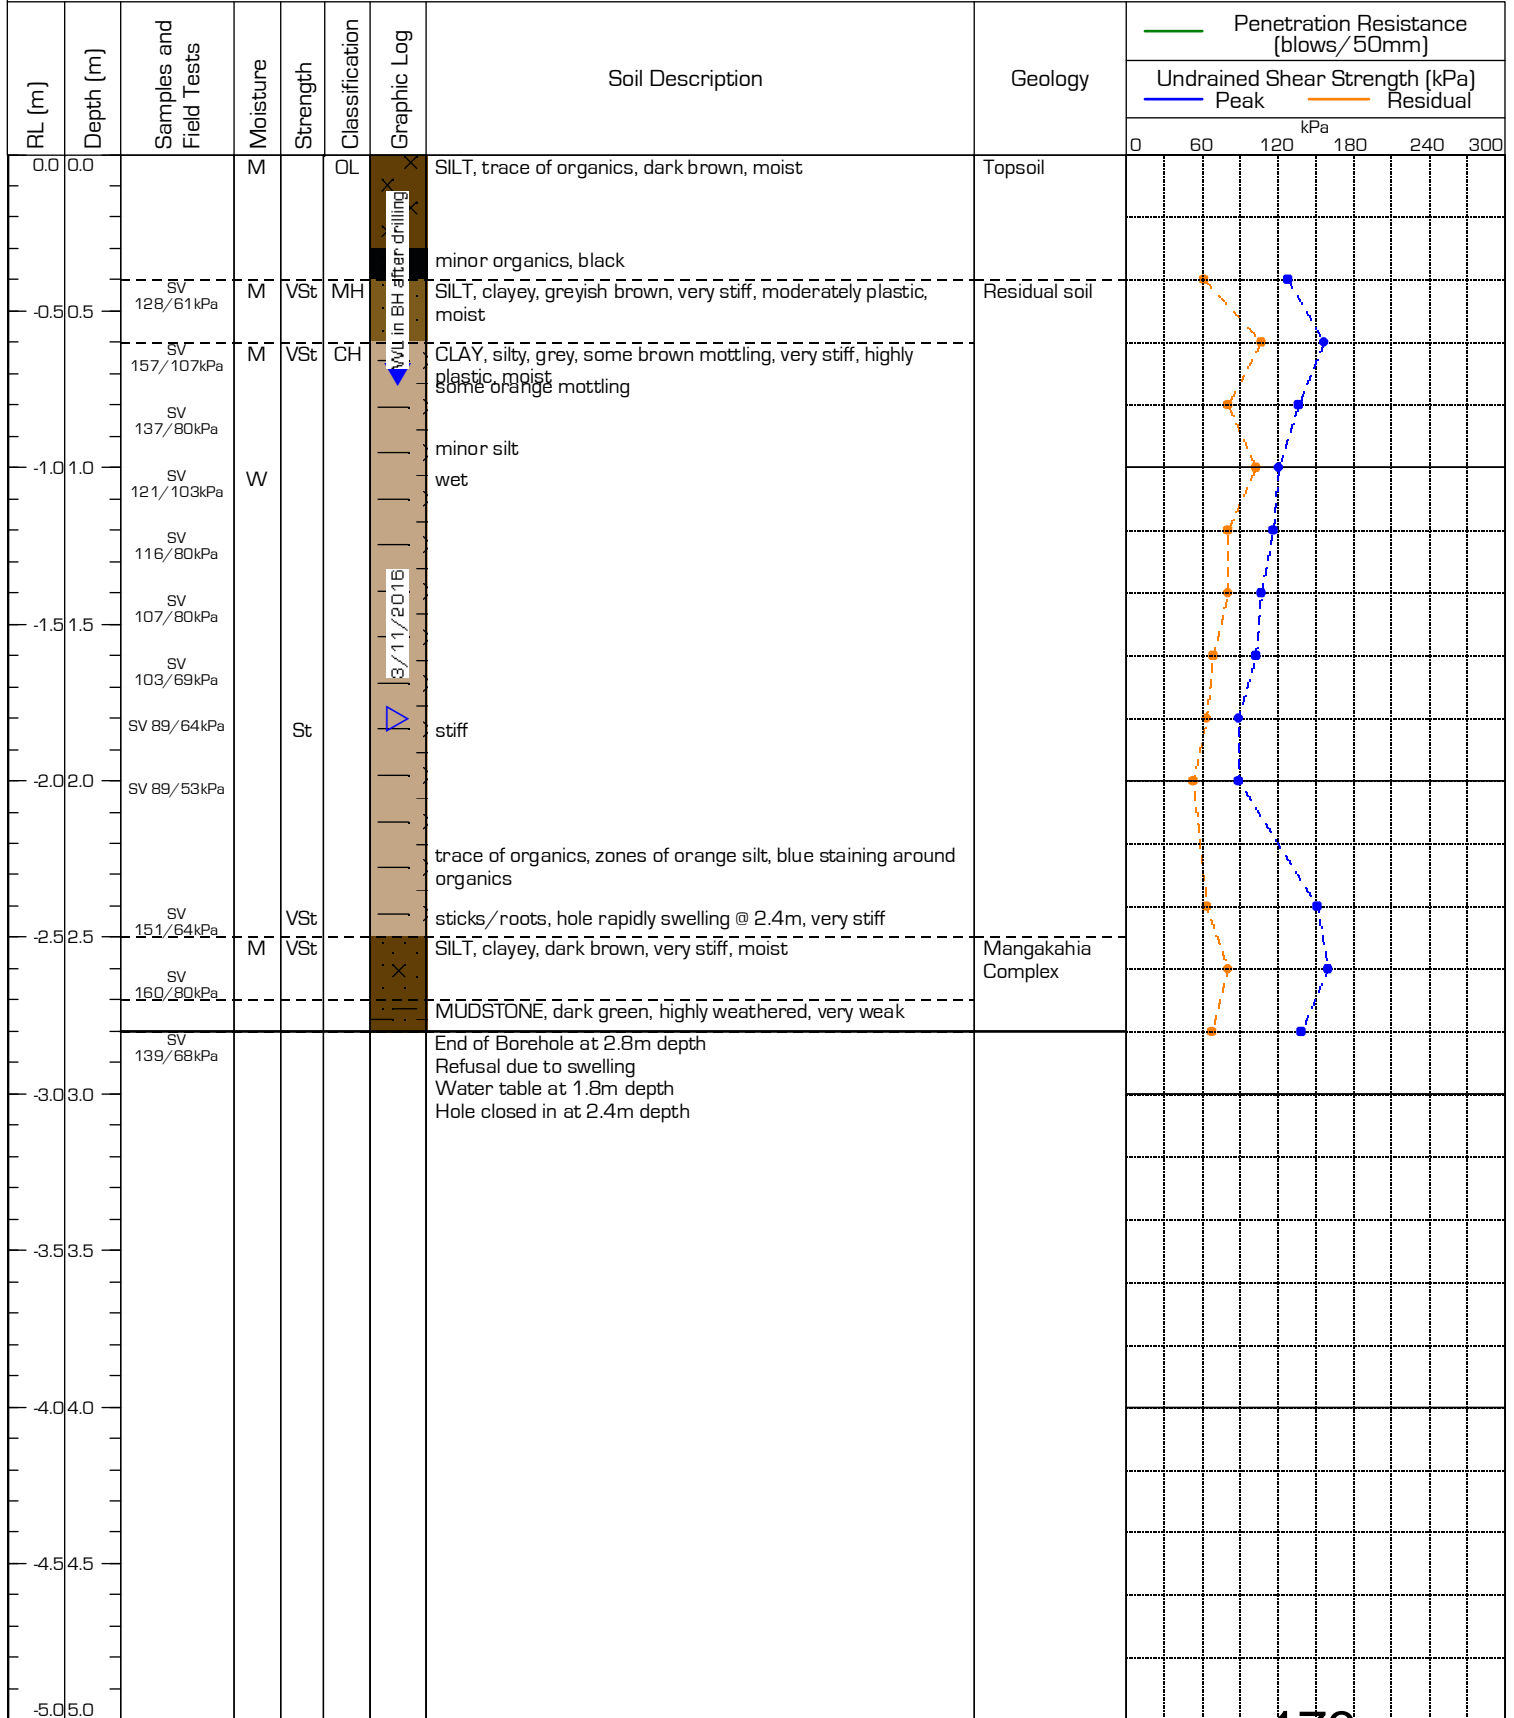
| RL (m) | Depth (m) | Samples and Field Tests | Moisture | Strength | Classification | Graphic Log | Soil Description | Geology |
|---|---|---|---|---|---|---|---|---|
| 0.0 | 0.0 | | M | | OL | | SILT, trace of organics, dark brown, moist | Topsoil |
| | | | | | | | minor organics, black | |
| | | SV 128/61kPa | M | VSt | MH | | SILT, clayey, greyish brown, very stiff, moderately plastic, moist | Residual soil |
| -0.5 | 0.5 | SV 157/107kPa | M | VSt | CH | | CLAY, silty, grey, some brown mottling, very stiff, highly plastic, moist | |
| | | | | | | | some orange mottling | |
| | | SV 137/80kPa | | | | | minor silt | |
| -1.0 | 1.0 | SV 121/103kPa | W | | | | wet | |
| | | SV 116/80kPa | | | | | | |
| -1.5 | 1.5 | SV 107/80kPa | | | | | | |
| | | SV 103/69kPa | | | | | | |
| | | SV 89/64kPa | | St | | | stiff | |
| -2.0 | 2.0 | SV 89/53kPa | | | | | | |
| | | | | | | | trace of organics, zones of orange silt, blue staining around organics | |
| | | SV 151/64kPa | | VSt | | | sticks/roots, hole rapidly swelling @ 2.4m, very stiff | |
| -2.5 | 2.5 | SV 160/80kPa | M | VSt | | | SILT, clayey, dark brown, very stiff, moist | Mangakahia Complex |
| | | | | | | | MUDSTONE, dark green, highly weathered, very weak | |
| | | SV 139/68kPa | | | | | End of Borehole at 2.8m depth<br>Refusal due to swelling<br>Water table at 1.8m depth<br>Hole closed in at 2.4m depth | |
| -3.0 | 3.0 | | | | | | | |
| -3.5 | 3.5 | | | | | | | |
| -4.0 | 4.0 | | | | | | | |
| -4.5 | 4.5 | | | | | | | |
| -5.0 | 5.0 | | | | | | | |

WL in BH after drilling
3/11/2016

Penetration Resistance (blows/50mm)
Undrained Shear Strength (kPa)
Peak
Residual
kPa
0 60 120 180 240 300